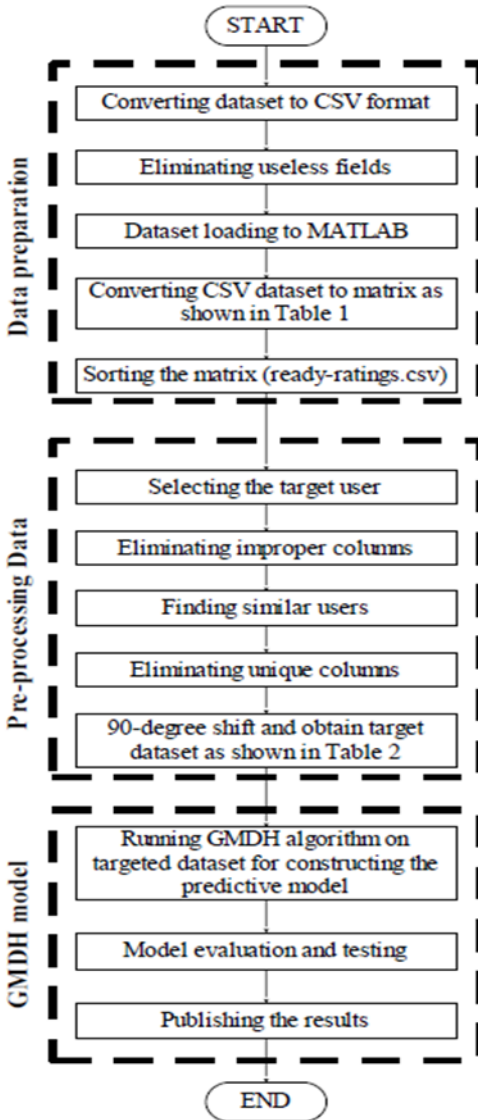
START

Data preparation

Converting dataset to CSV format

Eliminating useless fields

Dataset loading to MATLAB

Converting CSV dataset to matrix as shown in Table 1

Sorting the matrix (ready-ratings.csv)

Pre-processing Data

Selecting the target user

Eliminating improper columns

Finding similar users

Eliminating unique columns

90-degree shift and obtain target dataset as shown in Table 2

GMDH model

Running GMDH algorithm on targeted dataset for constructing the predictive model

Model evaluation and testing

Publishing the results

END